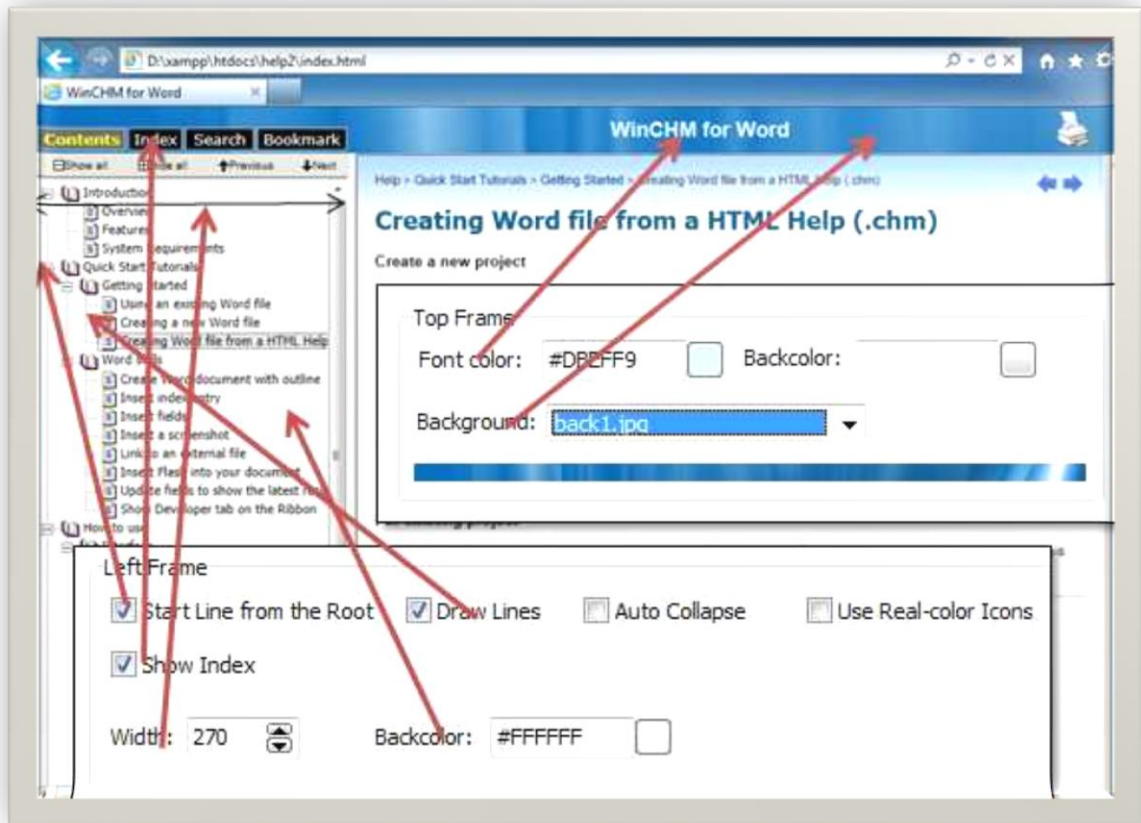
D:\xampp\htdocs\help2\index.html

WinCHM for Word

Contents Index Search Bookmark

WinCHM for Word

Show all Hide all Previous Next

Introduction
Overview
Features
System Requirements
Quick Start Tutorials
Getting Started
Using an existing Word file
Creating a new Word file
Creating Word file from a HTML Help
Word tools
Create Word document with outline
Insert index entry
Insert fields
Insert a screenshot
Link to an external file
Insert Flash into your document
Update fields to show the latest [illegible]
Show Developer tab on the Ribbon
How to use

Help > Quick Start Tutorials > Getting Started > Creating Word file from a HTML Help (.chm)

Creating Word file from a HTML Help (.chm)

Create a new project

Top Frame

Font color: #DBEFF9 Backcolor:

Background: back1.jpg

Left Frame

Start Line from the Root Draw Lines Auto Collapse Use Real-color Icons

Show Index

Width: 270 Backcolor: #FFFFFF